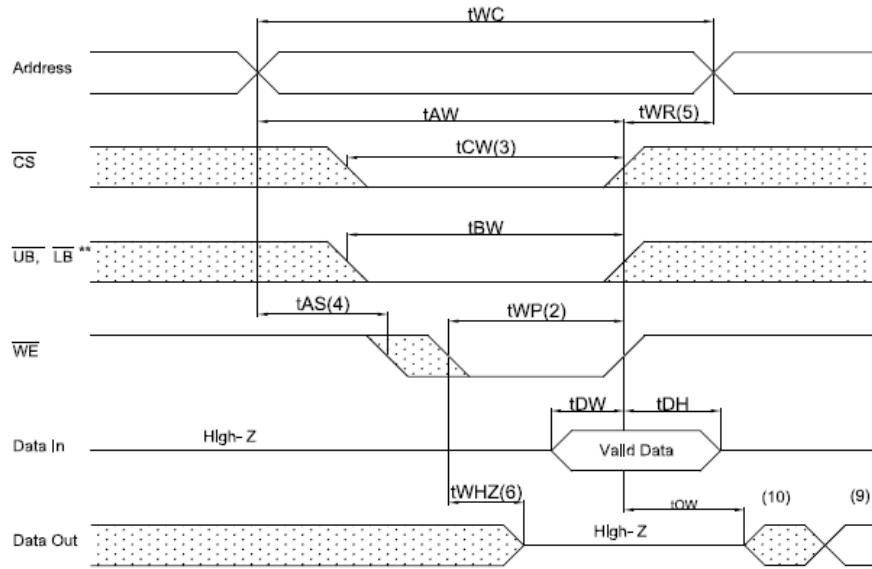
tWC

Address

tAW

tWR(5)

$\overline{CS}$

tCW(3)

tBW

$\overline{UB}$, $\overline{LB}$ **

tAS(4)

tWP(2)

$\overline{WE}$

tDW

tDH

Data In

High- Z

Valid Data

tWHZ(6)

tOW

(10)

(9)

Data Out

High- Z